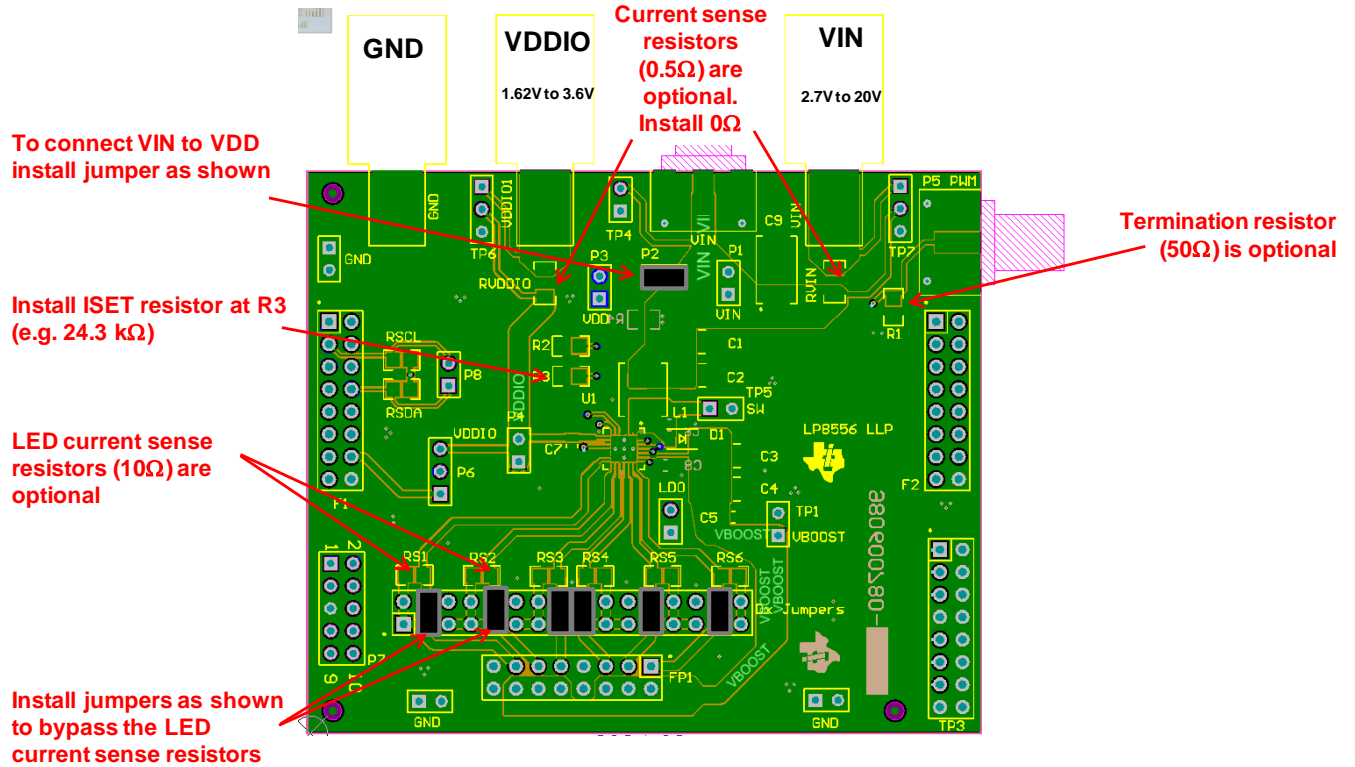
GND

VDDIO
1.62V to 3.6V

Current sense resistors (0.5Ω) are optional. Install 0Ω

VIN
2.7V to 20V

To connect VIN to VDD install jumper as shown

Termination resistor (50Ω) is optional

Install ISET resistor at R3 (e.g. 24.3 kΩ)

LED current sense resistors (10Ω) are optional

Install jumpers as shown to bypass the LED current sense resistors

GND
VDDIO1
TP6
TP4
VIN
C9
VIN
P5 PWM
TP7
GND
RVDDIO
P3
P2
VIN
P1
RVIN
VDD
VIN
R1
RSCL
R2
C1
P8
R3
C2
RSDA
U1
TP5
SW
L1
VDDIO
P4
VDDIO
D1
LP8556 LLP
C7
C8
P6
C3
LDO
C4
F1
F2
C5
TP1
VBOOST
VBOOST
RS1
RS2
RS3
RS4
RS5
RS6
Jumpers
VBOOST
P7
FP1
GND
GND
TP3